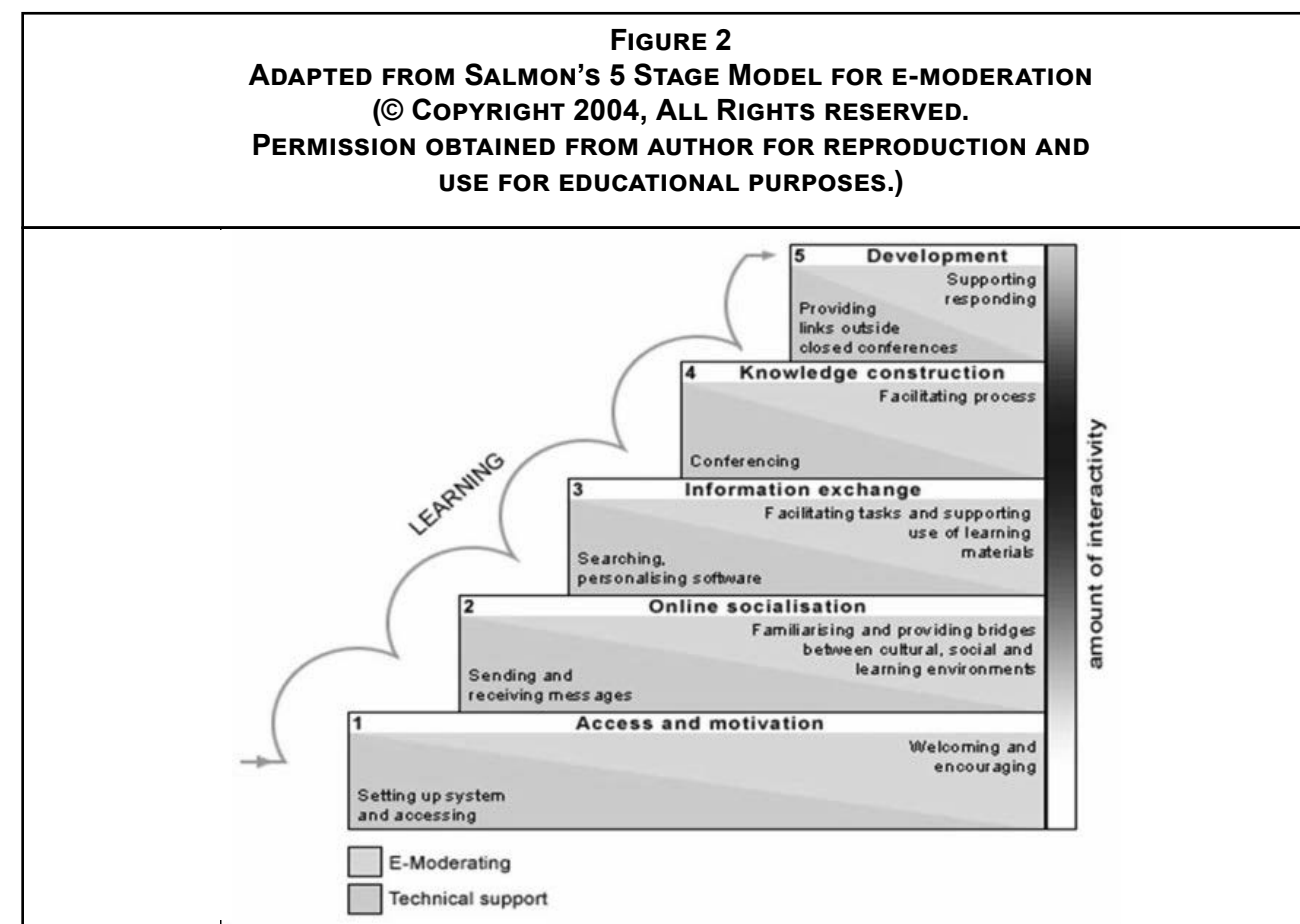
FIGURE 2
ADAPTED FROM SALMON'S 5 STAGE MODEL FOR E-MODERATION (© COPYRIGHT 2004, ALL RIGHTS RESERVED. PERMISSION OBTAINED FROM AUTHOR FOR REPRODUCTION AND USE FOR EDUCATIONAL PURPOSES.)

5 Development
Supporting responding
Providing links outside closed conferences

4 Knowledge construction
Facilitating process
Conferencing

3 Information exchange
Facilitating tasks and supporting use of learning materials
Searching, personalising software

2 Online socialisation
Familiarising and providing bridges between cultural, social and learning environments
Sending and receiving messages

1 Access and motivation
Welcoming and encouraging
Setting up system and accessing

LEARNING

amount of interactivity

E-Moderating
Technical support